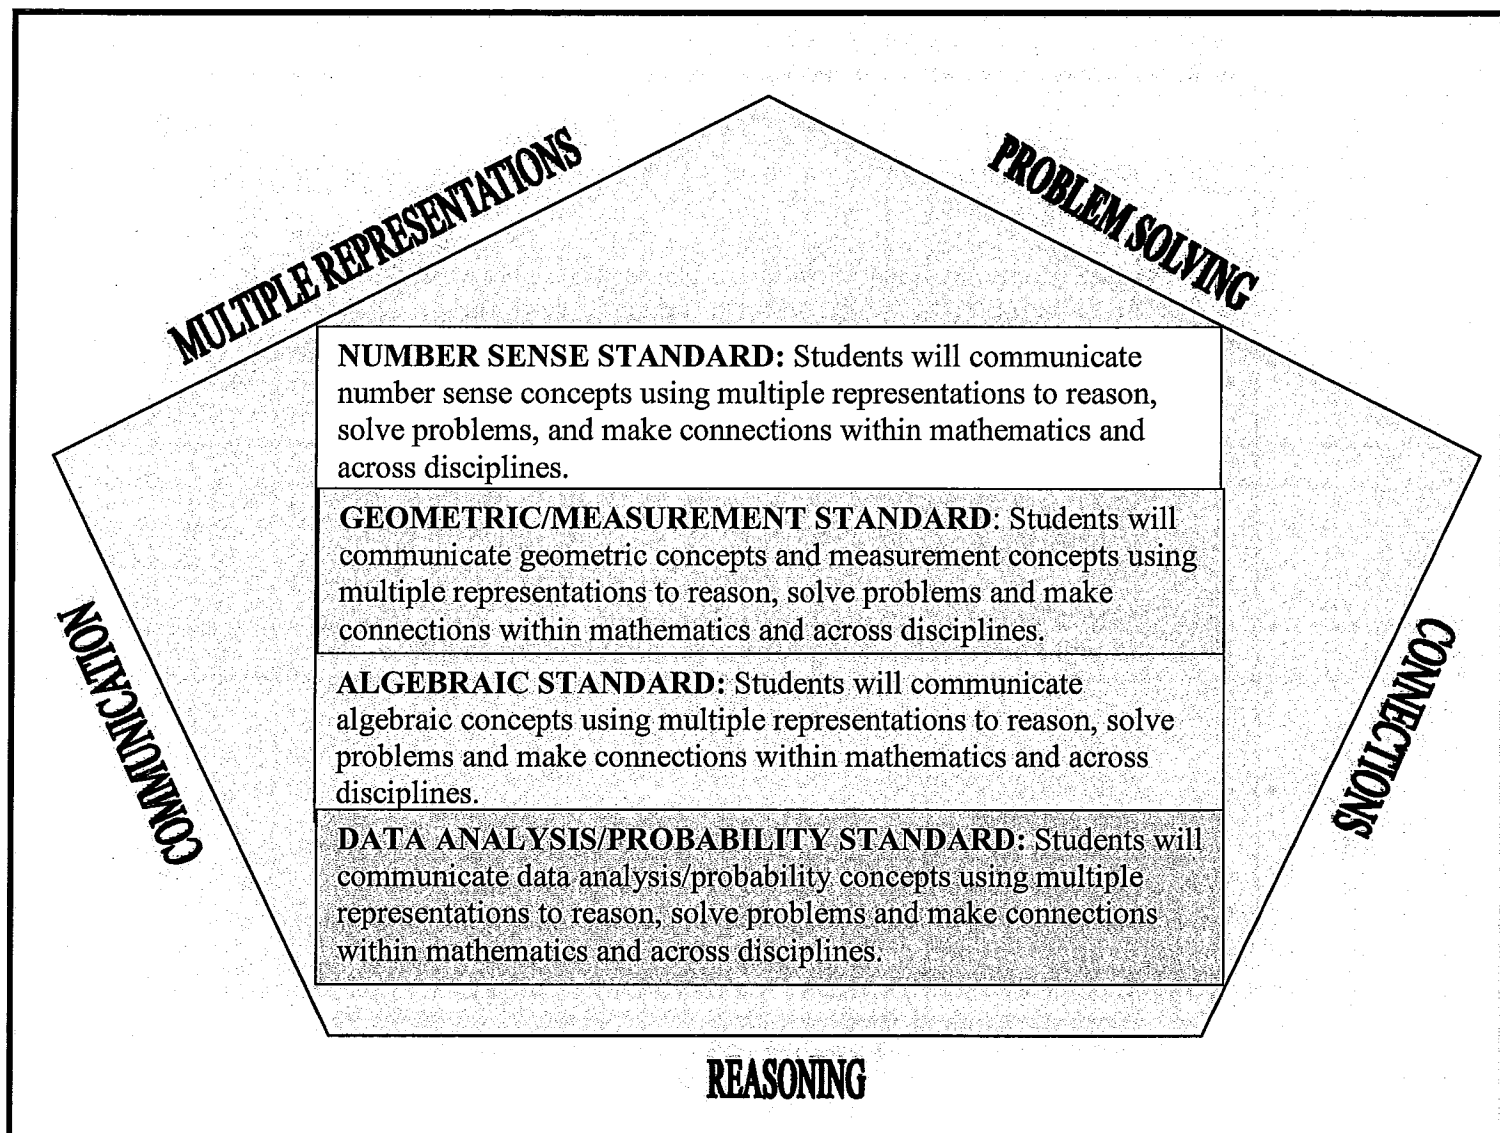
MULTIPLE REPRESENTATIONS

PROBLEM SOLVING

NUMBER SENSE STANDARD: Students will communicate number sense concepts using multiple representations to reason, solve problems, and make connections within mathematics and across disciplines.

GEOMETRIC/MEASUREMENT STANDARD: Students will communicate geometric concepts and measurement concepts using multiple representations to reason, solve problems and make connections within mathematics and across disciplines.

ALGEBRAIC STANDARD: Students will communicate algebraic concepts using multiple representations to reason, solve problems and make connections within mathematics and across disciplines.

DATA ANALYSIS/PROBABILITY STANDARD: Students will communicate data analysis/probability concepts using multiple representations to reason, solve problems and make connections within mathematics and across disciplines.

COMMUNICATION

CONNECTIONS

REASONING